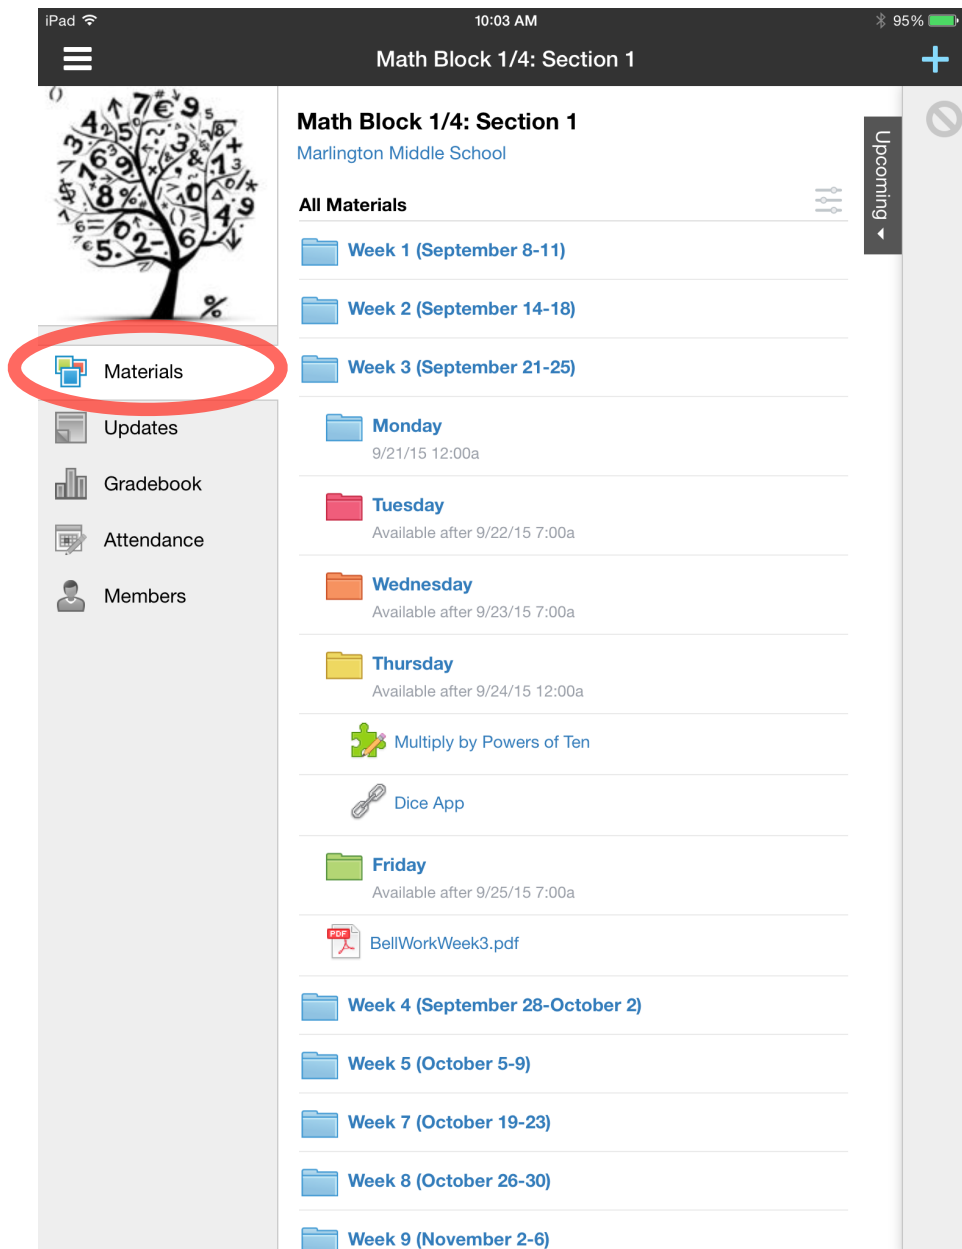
iPad 10:03 AM 95%

Math Block 1/4: Section 1

Materials
Updates
Gradebook
Attendance
Members

Math Block 1/4: Section 1
Marlington Middle School

All Materials

Week 1 (September 8-11)
Week 2 (September 14-18)
Week 3 (September 21-25)
Monday
9/21/15 12:00a
Tuesday
Available after 9/22/15 7:00a
Wednesday
Available after 9/23/15 7:00a
Thursday
Available after 9/24/15 12:00a
Multiply by Powers of Ten
Dice App
Friday
Available after 9/25/15 7:00a
BellWorkWeek3.pdf
Week 4 (September 28-October 2)
Week 5 (October 5-9)
Week 7 (October 19-23)
Week 8 (October 26-30)
Week 9 (November 2-6)

Upcoming